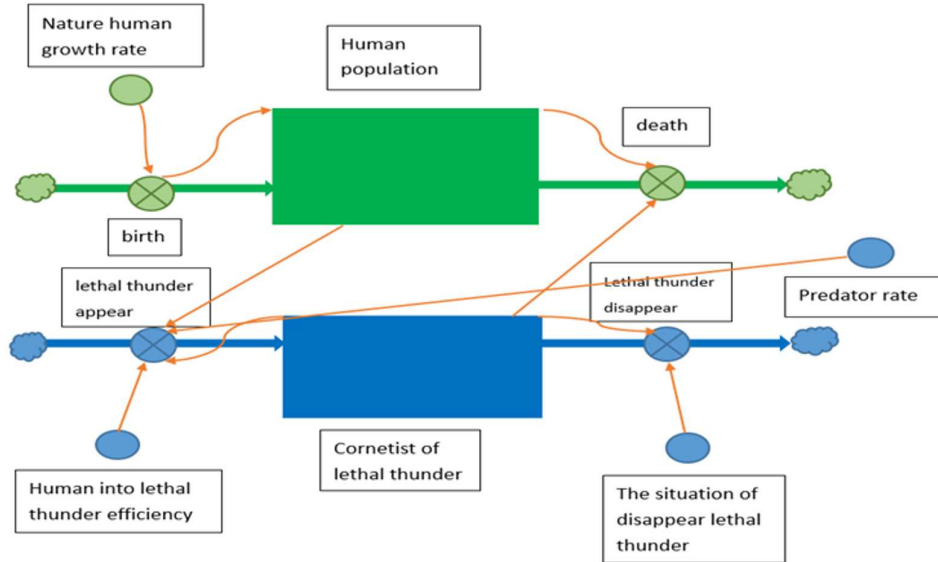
Nature human growth rate

Human population

death

birth

lethal thunder appear

Lethal thunder disappear

Predator rate

Cornetist of lethal thunder

Human into lethal thunder efficiency

The situation of disappear lethal thunder